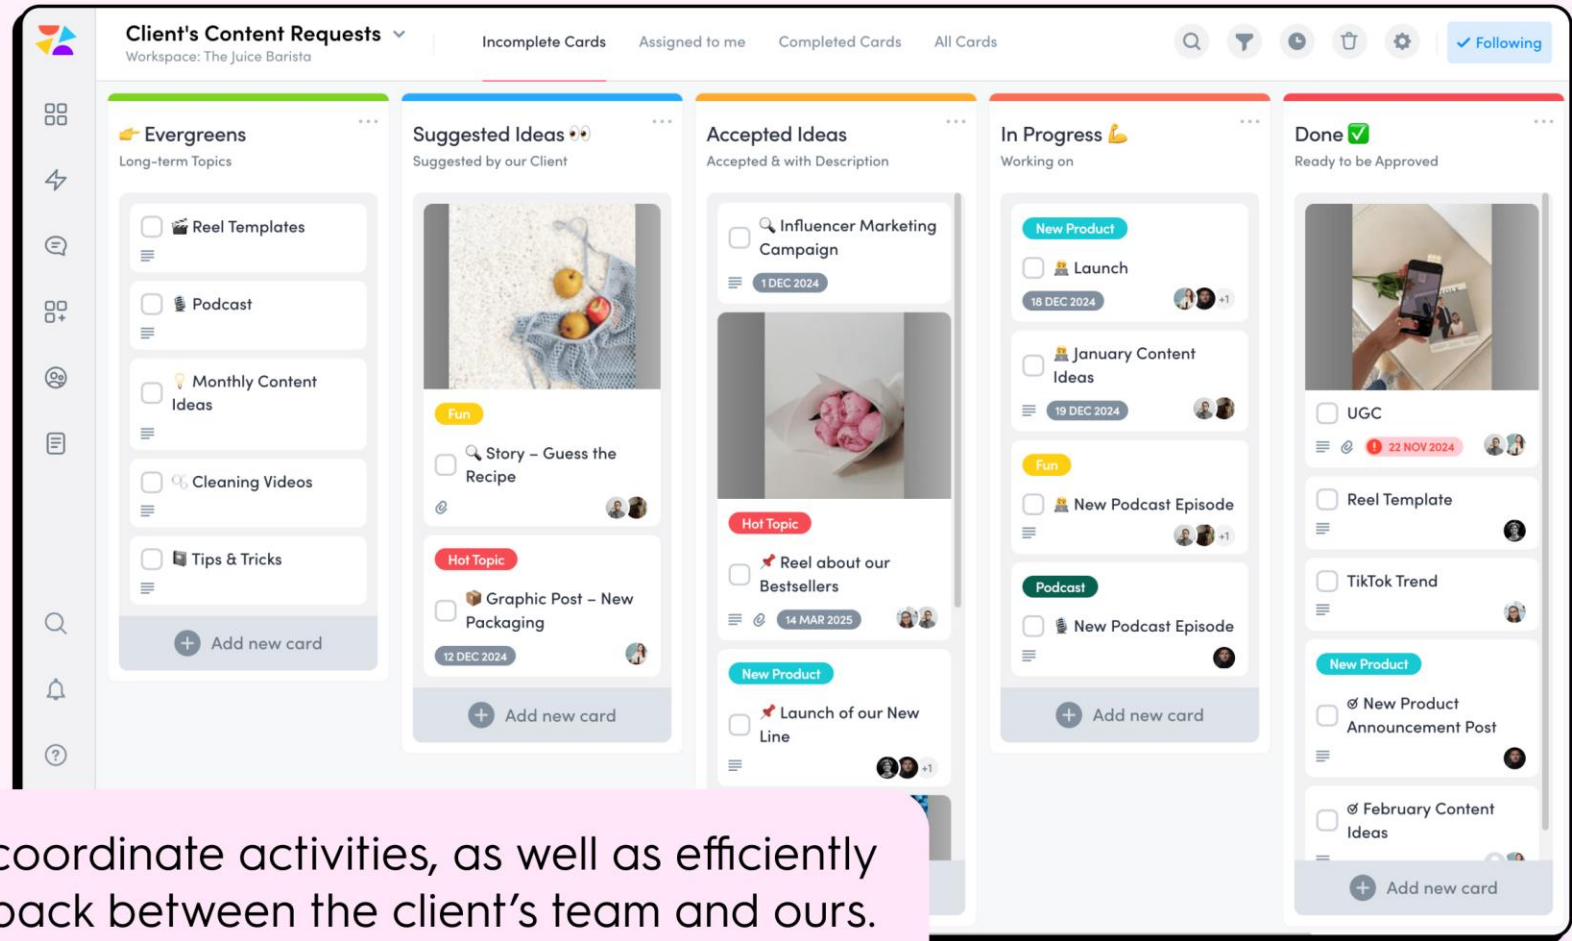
Client's Content Requests
Workspace: The Juice Barista

Incomplete Cards Assigned to me Completed Cards All Cards

Following

Evergreens
Long-term Topics

Reel Templates

Podcast

Monthly Content Ideas

Cleaning Videos

Tips & Tricks

Add new card

Suggested Ideas
Suggested by our Client

Fun
Story – Guess the Recipe

Hot Topic
Graphic Post – New Packaging
12 DEC 2024

Add new card

Accepted Ideas
Accepted & with Description

Influencer Marketing Campaign
1 DEC 2024

Hot Topic
Reel about our Bestsellers
14 MAR 2025

New Product
Launch of our New Line
+1

In Progress
Working on

New Product
Launch
18 DEC 2024
+1

January Content Ideas
19 DEC 2024

Fun
New Podcast Episode
+1

Podcast
New Podcast Episode

Add new card

Done
Ready to be Approved

UGC
22 NOV 2024

Reel Template

TikTok Trend

New Product
New Product Announcement Post

February Content Ideas

Add new card

coordinate activities, as well as efficiently
back between the client's team and ours.